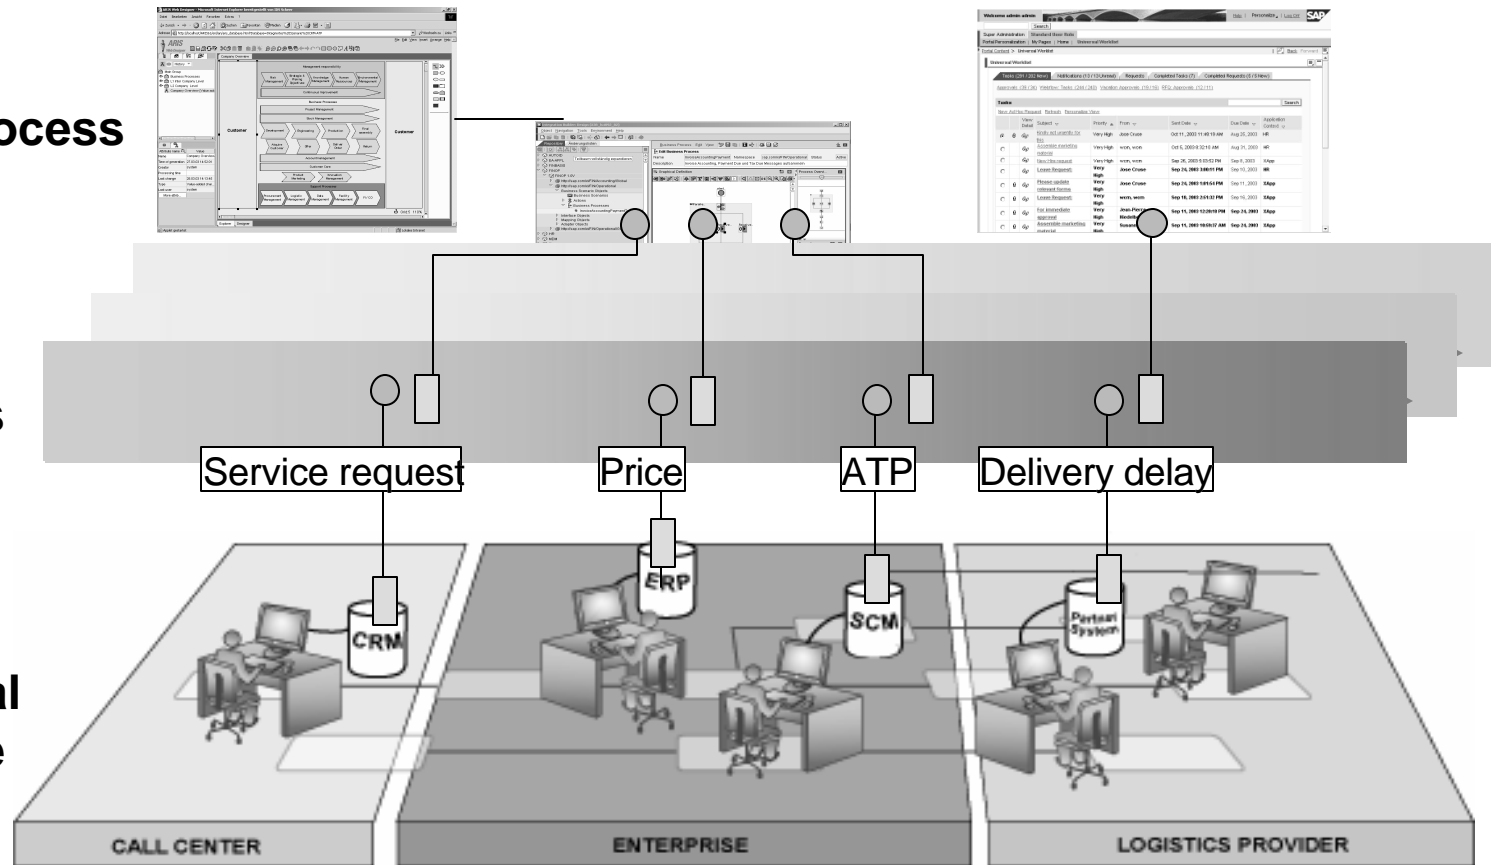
ocess

s

al
e

Customer

Customer

Welcome admin admin

SAP

Universal Worklist

Tasks

Service request

Price

ATP

Delivery delay

ERP

CRM

SCM

Partner System

CALL CENTER

ENTERPRISE

LOGISTICS PROVIDER